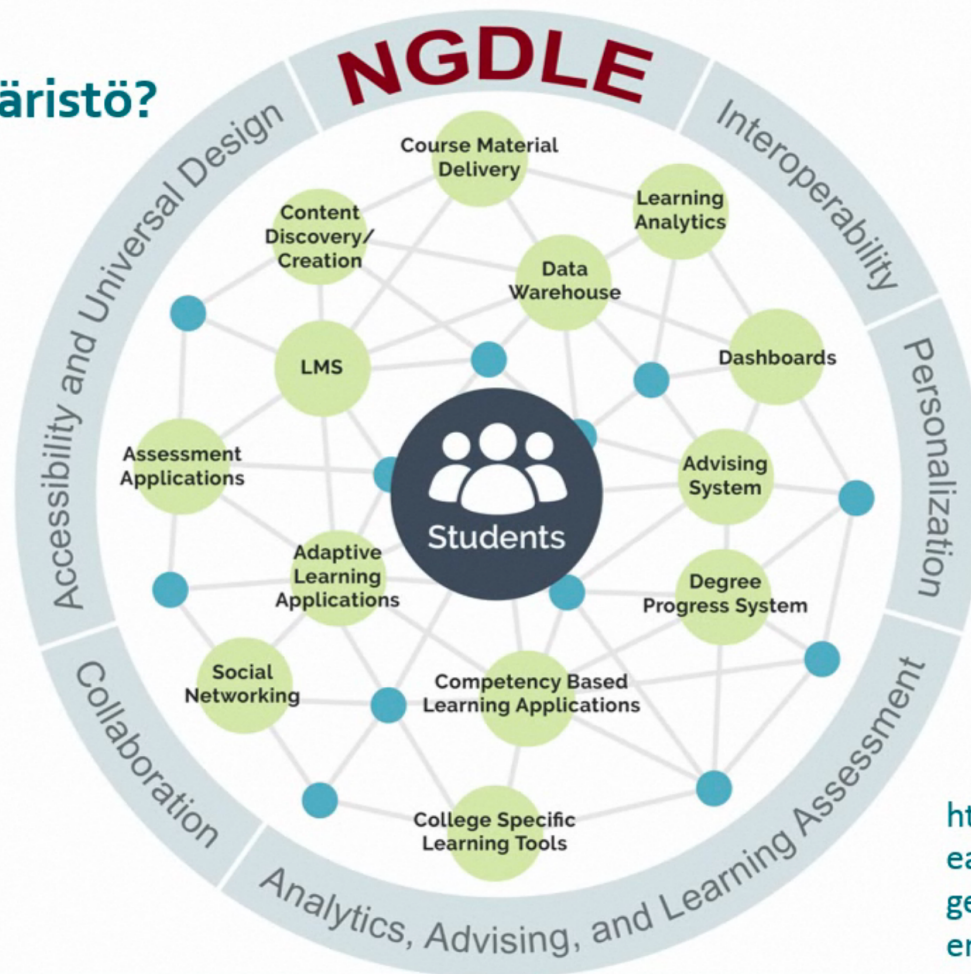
äristö?

NGDLE

Interoperability

Personalization

Analytics, Advising, and Learning Assessment

Collaboration

Accessibility and Universal Design

Course Material Delivery

Content Discovery/ Creation

Learning Analytics

Data Warehouse

LMS

Dashboards

Assessment Applications

Advising System

Students

Adaptive Learning Applications

Degree Progress System

Social Networking

Competency Based Learning Applications

College Specific Learning Tools

ht
ea
ge
er